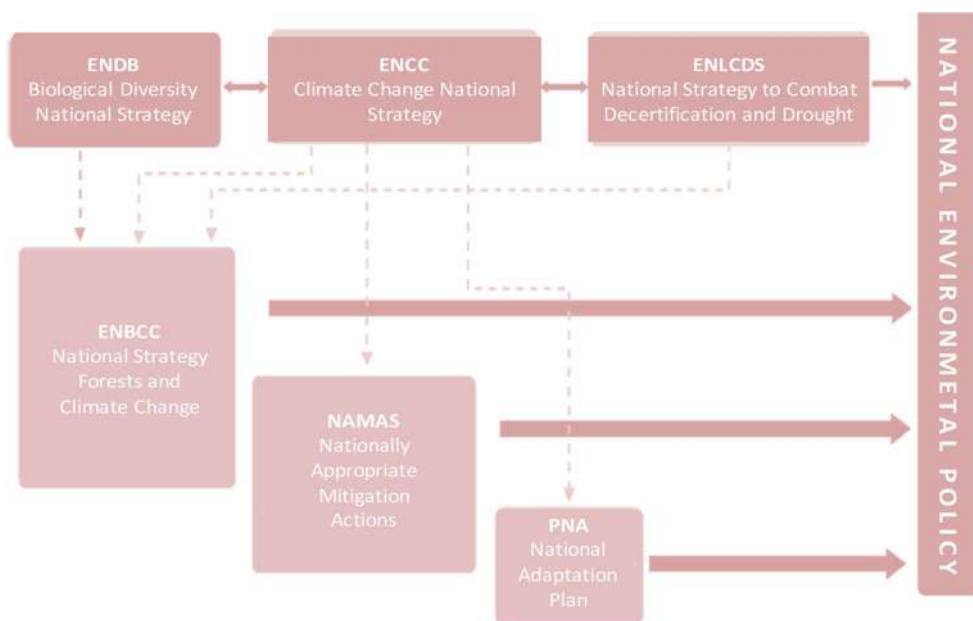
ENDB
Biological Diversity National Strategy

ENCC
Climate Change National Strategy

ENLCDS
National Strategy to Combat Decertification and Drought

NATIONAL ENVIRONMETAL POLICY

ENBCC
National Strategy Forests and Climate Change

NAMAS
Nationally Appropriate Mitigation Actions

PNA
National Adaptation Plan